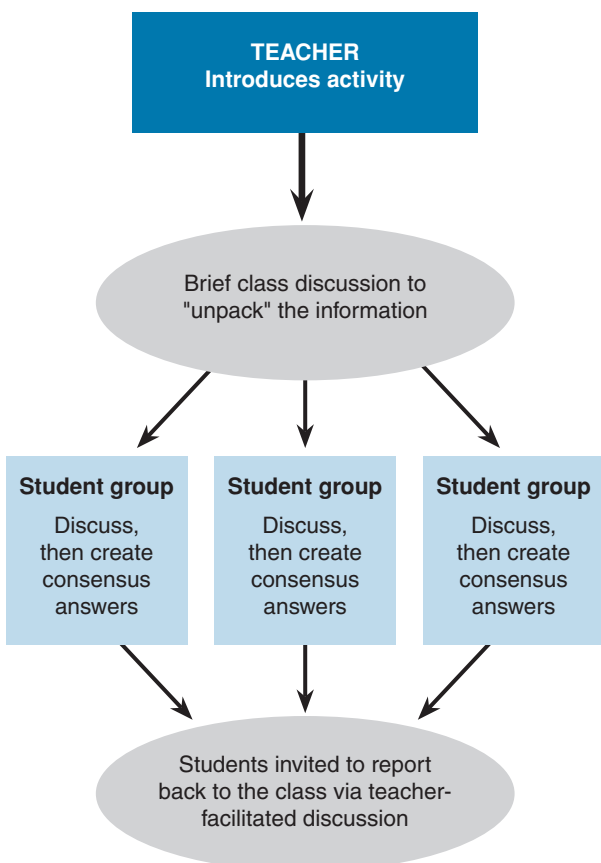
TEACHER
Introduces activity

Brief class discussion to "unpack" the information

Student group
Discuss, then create consensus answers

Student group
Discuss, then create consensus answers

Student group
Discuss, then create consensus answers

Students invited to report back to the class via teacher-facilitated discussion